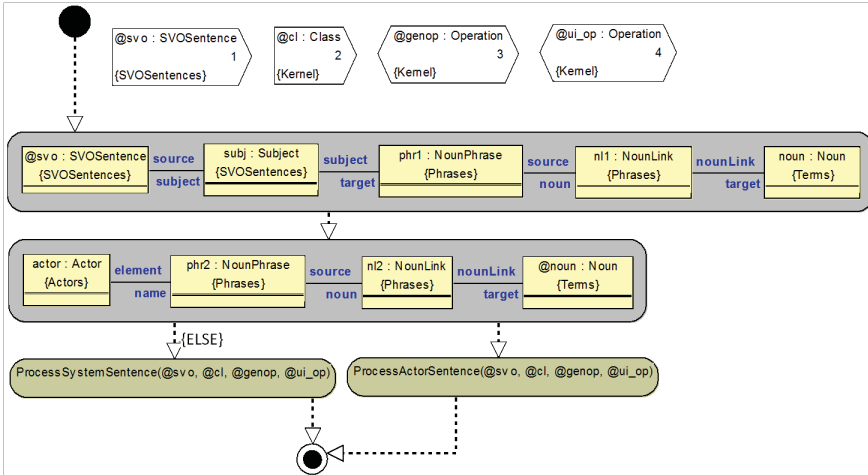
@svo : SVOSentence
1
{SVOSentences}

@cl : Class
2
{Kernel}

@genop : Operation
3
{Kernel}

@ui_op : Operation
4
{Kernel}

@svo : SVOSentence
{SVOSentences}
source
subject
subj : Subject
{SVOSentences}
subject
target
phr1 : NounPhrase
{Phrases}
source
noun
nl1 : NounLink
{Phrases}
nounLink
target
noun : Noun
{Terms}

actor : Actor
{Actors}
element
name
phr2 : NounPhrase
{Phrases}
source
noun
nl2 : NounLink
{Phrases}
nounLink
target
@noun : Noun
{Terms}

{ELSE}

ProcessSystemSentence(@svo, @cl, @genop, @ui_op)

ProcessActorSentence(@svo, @cl, @genop, @ui_op)